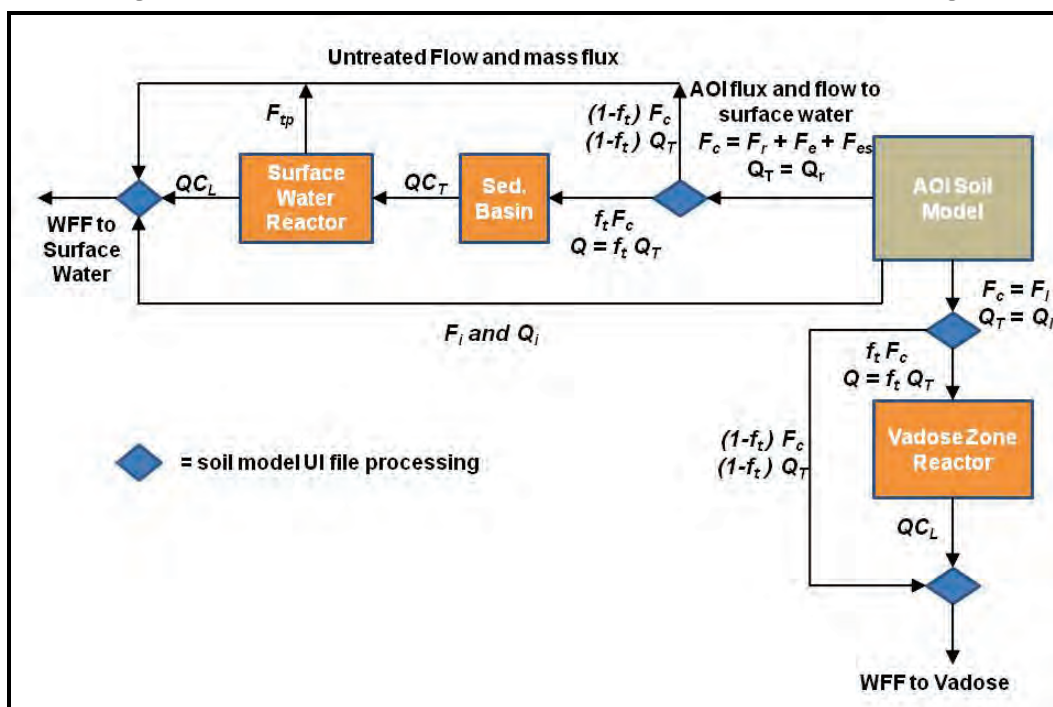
Untreated Flow and mass flux

$F_{tp}$

$(1-f_t)\ F_c$
$(1-f_t)\ Q_T$

AOI flux and flow to surface water
$F_c = F_r + F_e + F_{es}$
$Q_T = Q_r$

WFF to Surface Water

$QC_L$

Surface Water Reactor

$QC_T$

Sed. Basin

$f_t F_c$
$Q = f_t\ Q_T$

AOI Soil Model

$F_i$ and $Q_i$

$F_c = F_I$
$Q_T = Q_I$

$f_t\ F_c$
$Q = f_t\ Q_T$

$(1-f_t)\ F_c$
$(1-f_t)\ Q_T$

Vadose Zone Reactor

= soil model UI file processing

$QC_L$

WFF to Vadose